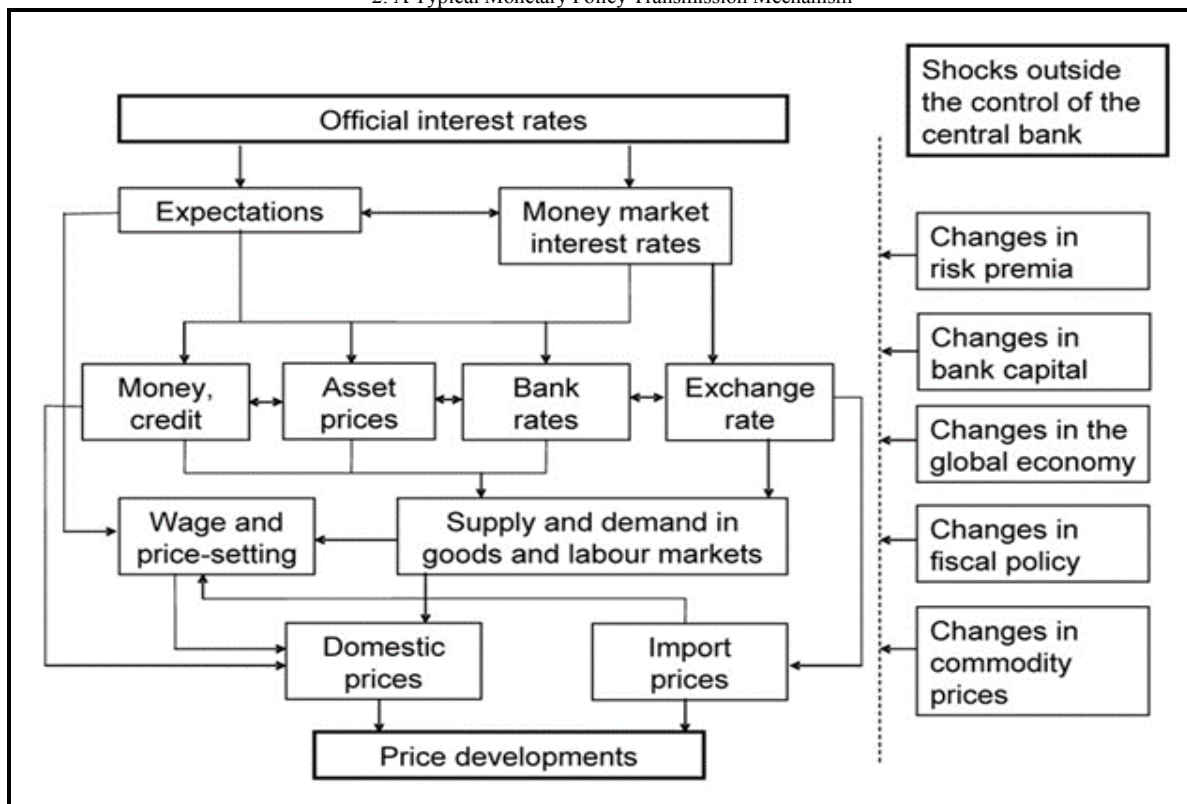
2. A Typical Monetary Policy Transmission Mechanism

Official interest rates

Expectations

Money market interest rates

Money, credit

Asset prices

Bank rates

Exchange rate

Wage and price-setting

Supply and demand in goods and labour markets

Domestic prices

Import prices

Price developments

Shocks outside the control of the central bank

Changes in risk premia

Changes in bank capital

Changes in the global economy

Changes in fiscal policy

Changes in commodity prices